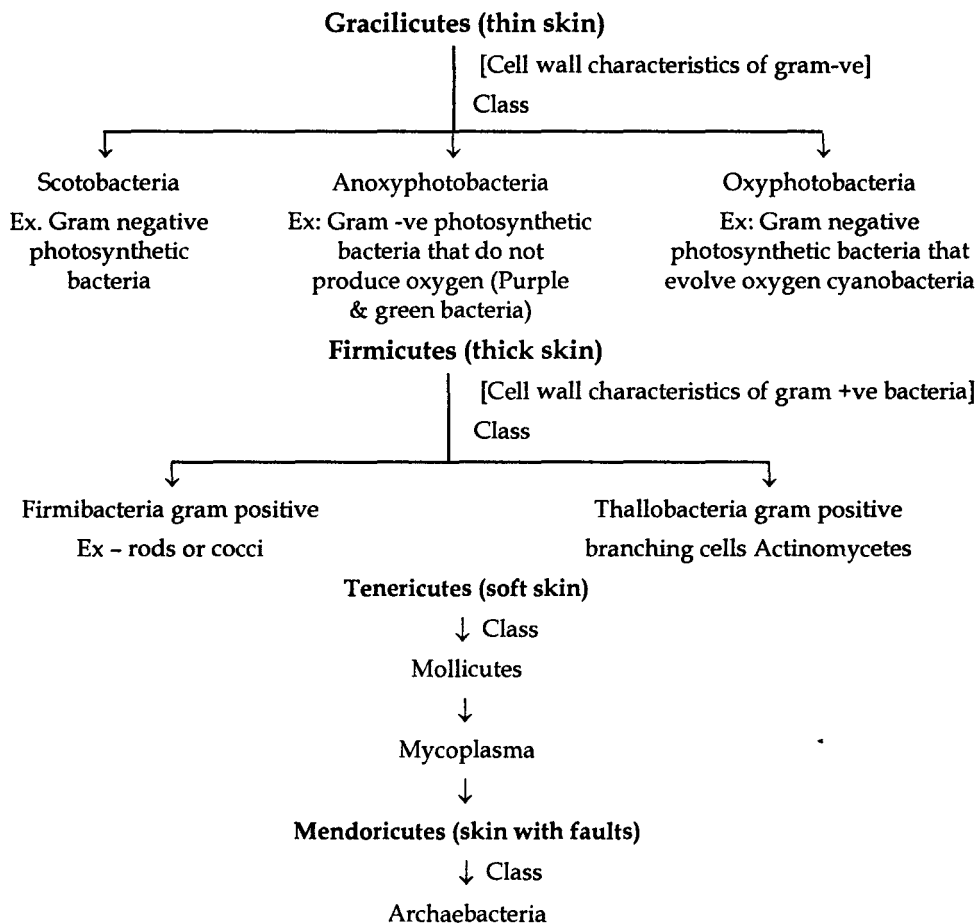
**Gracilicutes (thin skin)**

[Cell wall characteristics of gram-ve]

Class

Scotobacteria

Ex. Gram negative photosynthetic bacteria

Anoxyphotobacteria

Ex: Gram -ve photosynthetic bacteria that do not produce oxygen (Purple & green bacteria)

Oxyphotobacteria

Ex: Gram negative photosynthetic bacteria that evolve oxygen cyanobacteria

**Firmicutes (thick skin)**

[Cell wall characteristics of gram +ve bacteria]

Class

Firmibacteria gram positive

Ex – rods or cocci

Thallobacteria gram positive

branching cells Actinomycetes

**Tenericutes (soft skin)**

↓ Class

Mollicutes

↓

Mycoplasma

↓

**Mendoricutes (skin with faults)**

↓ Class

Archaebacteria